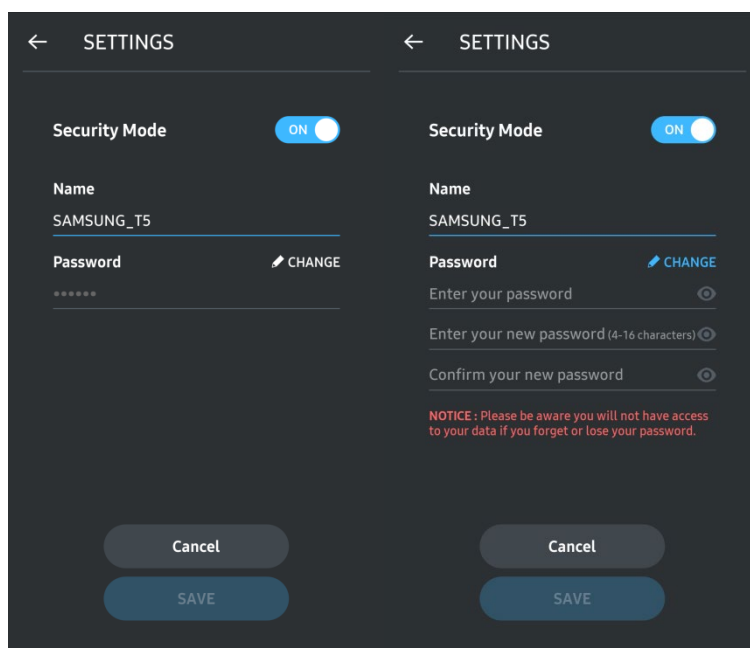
← SETTINGS

Security Mode ON

Name

SAMSUNG_T5

Password CHANGE

••••••

Cancel

SAVE

← SETTINGS

Security Mode ON

Name

SAMSUNG_T5

Password CHANGE

Enter your password

Enter your new password (4-16 characters)

Confirm your new password

NOTICE : Please be aware you will not have access to your data if you forget or lose your password.

Cancel

SAVE